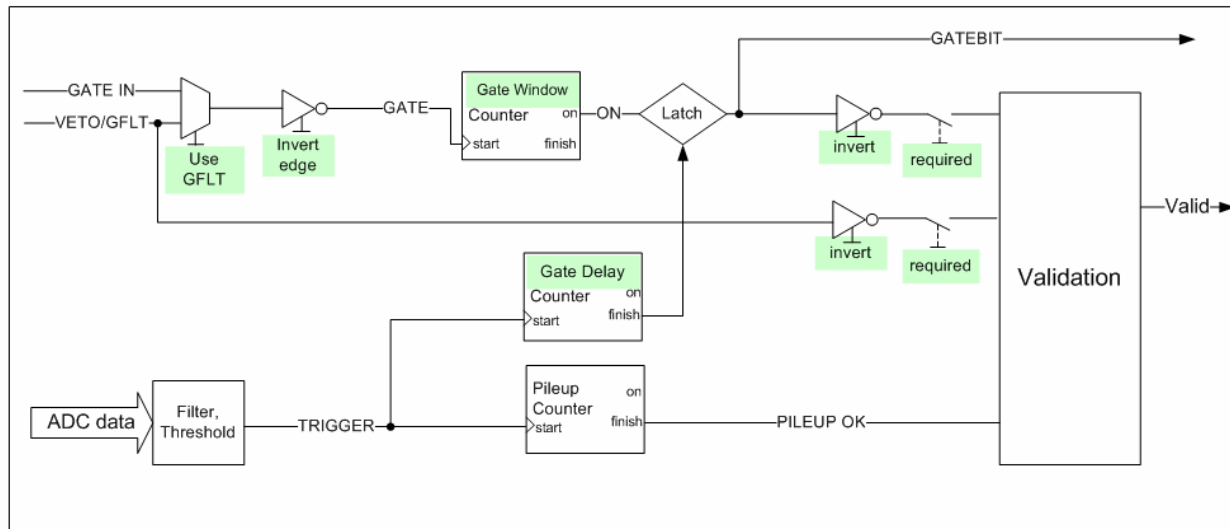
GATE IN

VETO/GFLT

Use GFLT

Invert edge

GATE

Gate Window

Counter

on

start

finish

ON

Latch

GATEBIT

invert

required

invert

required

Valid

Validation

Gate Delay

Counter

on

start

finish

ADC data

Filter, Threshold

TRIGGER

Pileup Counter

on

start

finish

PILEUP OK